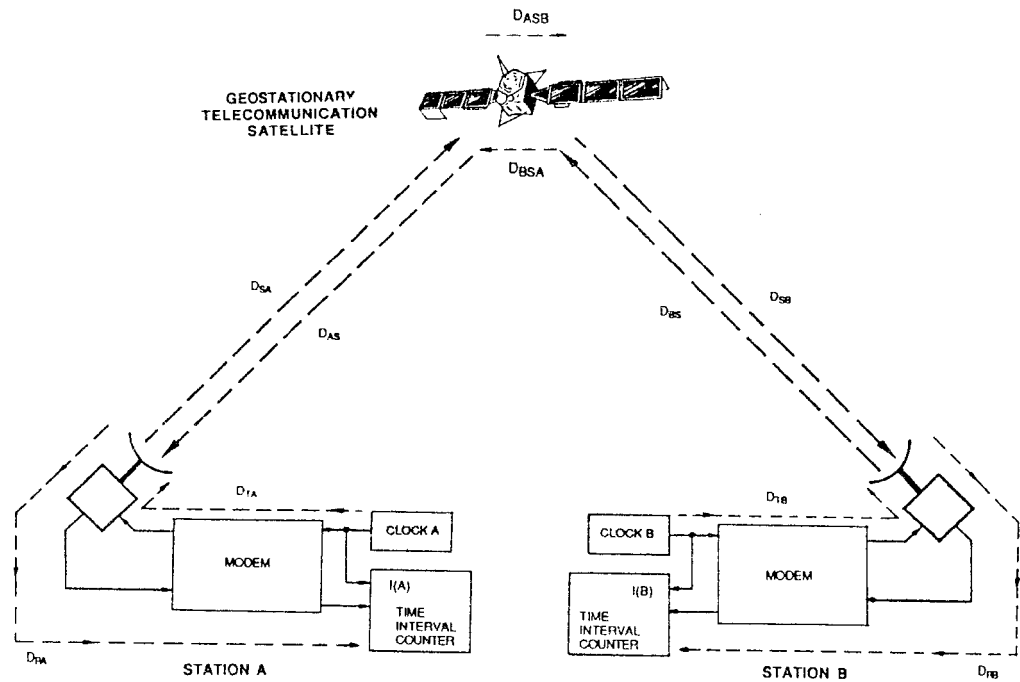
$D_{ASB}$

GEOSTATIONARY TELECOMMUNICATION SATELLITE

$D_{BSA}$

$D_{SA}$

$D_{AS}$

$D_{BS}$

$D_{SB}$

$D_{TA}$

CLOCK A

MODEM

I(A)

TIME INTERVAL COUNTER

$D_{RA}$

STATION A

$D_{TB}$

CLOCK B

MODEM

I(B)

TIME INTERVAL COUNTER

STATION B

$D_{RB}$